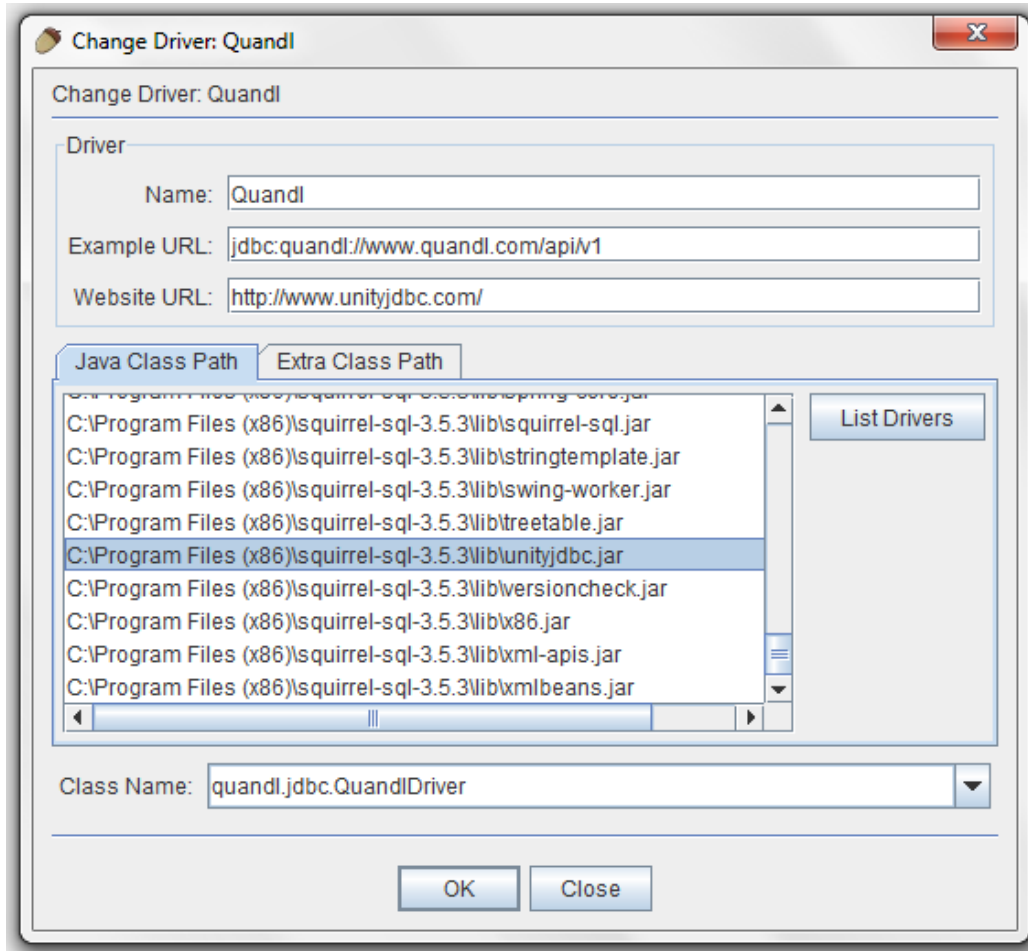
Change Driver: Quandl

Change Driver: Quandl

Driver

Name: Quandl

Example URL: jdbc:quandl://www.quandl.com/api/v1

Website URL: http://www.unityjdbc.com/

Java Class Path | Extra Class Path

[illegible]

C:\Program Files (x86)\squirrel-sql-3.5.3\lib\squirrel-sql.jar
C:\Program Files (x86)\squirrel-sql-3.5.3\lib\stringtemplate.jar
C:\Program Files (x86)\squirrel-sql-3.5.3\lib\swing-worker.jar
C:\Program Files (x86)\squirrel-sql-3.5.3\lib\treetable.jar
C:\Program Files (x86)\squirrel-sql-3.5.3\lib\unityjdbc.jar
C:\Program Files (x86)\squirrel-sql-3.5.3\lib\versioncheck.jar
C:\Program Files (x86)\squirrel-sql-3.5.3\lib\x86.jar
C:\Program Files (x86)\squirrel-sql-3.5.3\lib\xml-apis.jar
C:\Program Files (x86)\squirrel-sql-3.5.3\lib\xmlbeans.jar

List Drivers

Class Name: quandl.jdbc.QuandlDriver

OK Close